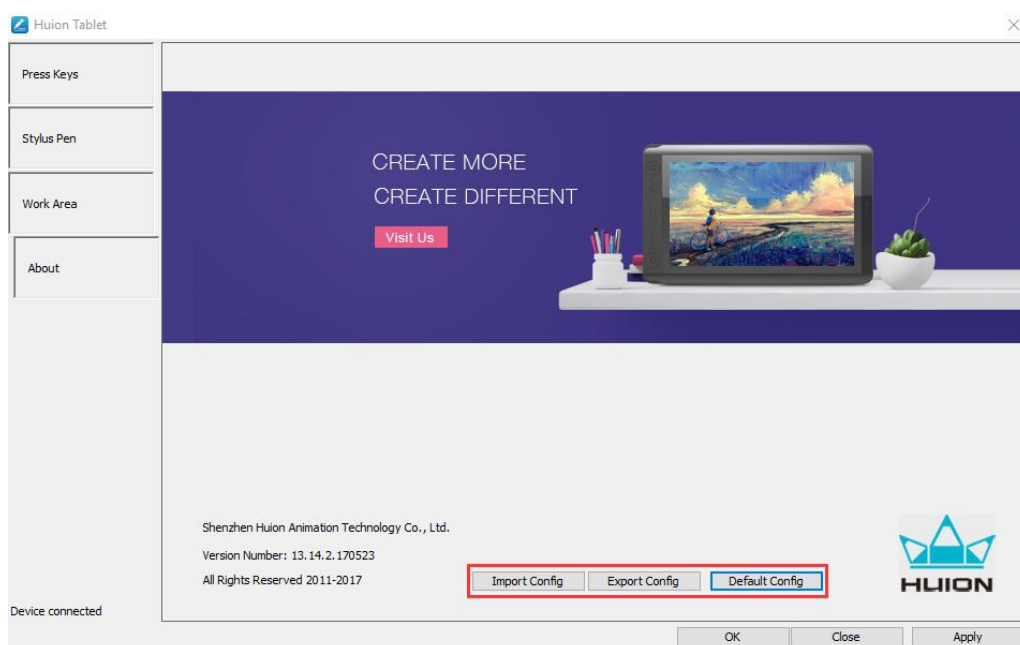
Huion Tablet

Press Keys

Stylus Pen

Work Area

About

CREATE MORE
CREATE DIFFERENT

Visit Us

Shenzhen Huion Animation Technology Co., Ltd.

Version Number: 13.14.2.170523

All Rights Reserved 2011-2017

Import Config

Export Config

Default Config

HUION

Device connected

OK

Close

Apply